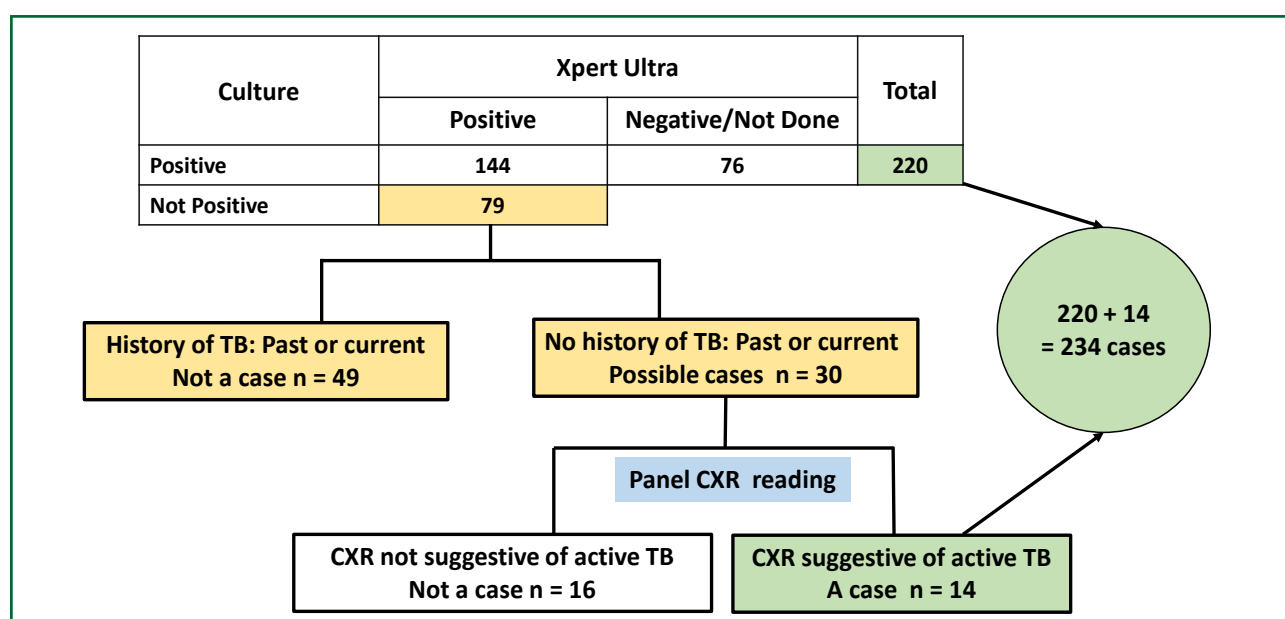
| Culture | Xpert Ultra Positive | Xpert Ultra Negative/Not Done | Total |
|---|---|---|---|
| Positive | 144 | 76 | 220 |
| Not Positive | 79 | | |

History of TB: Past or current
Not a case n = 49

No history of TB: Past or current
Possible cases n = 30

Panel CXR reading

CXR not suggestive of active TB
Not a case n = 16

CXR suggestive of active TB
A case n = 14

220 + 14
= 234 cases